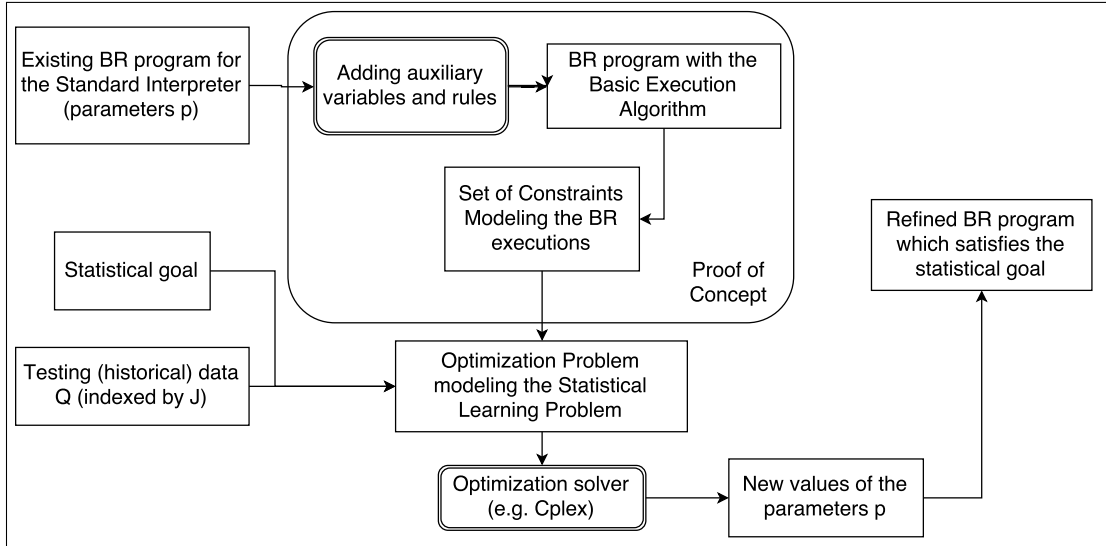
Existing BR program for the Standard Interpreter (parameters p)

Adding auxiliary variables and rules

BR program with the Basic Execution Algorithm

Set of Constraints Modeling the BR executions

Proof of Concept

Statistical goal

Testing (historical) data Q (indexed by J)

Optimization Problem modeling the Statistical Learning Problem

Optimization solver (e.g. Cplex)

New values of the parameters p

Refined BR program which satisfies the statistical goal